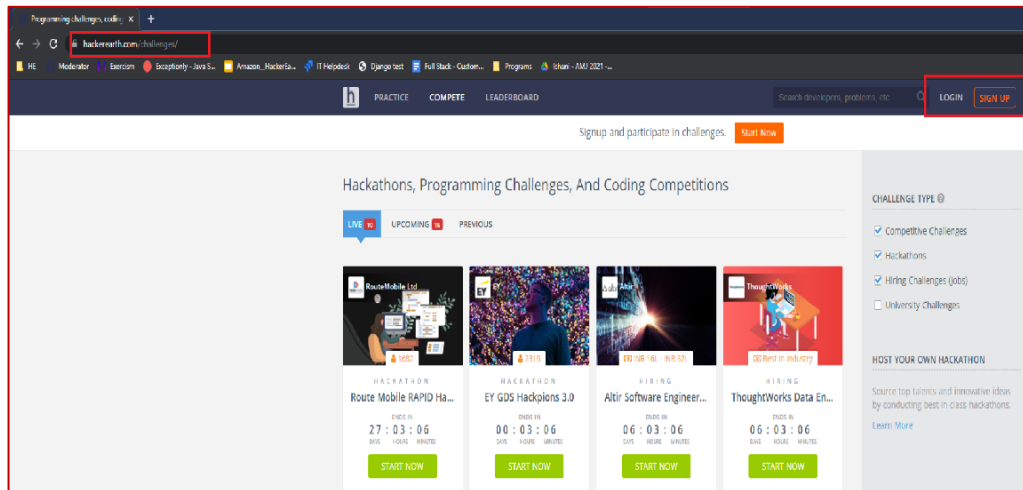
Programming challenges, coding ×
+
hackerearth.com/challenges/
HE Moderator Exercism Exceptionly - Java S... Amazon_HackerEa... IT Helpdesk Django test Full Stack - Custom... Programs Ishani - AMJ 2021 -...

PRACTICE COMPETE LEADERBOARD
Search developers, problems, etc
LOGIN SIGN UP

Signup and participate in challenges. Start Now

Hackathons, Programming Challenges, And Coding Competitions

LIVE 10 UPCOMING 16 PREVIOUS

RouteMobile Ltd
1682
HACKATHON
Route Mobile RAPID Ha...
ENDS IN
27 : 03 : 06
DAYS HOURS MINUTES
START NOW

EY
1319
HACKATHON
EY GDS Hackpions 3.0
ENDS IN
00 : 03 : 06
DAYS HOURS MINUTES
START NOW

Altir
INR 16L - INR 32L
HIRING
Altir Software Engineer...
ENDS IN
06 : 03 : 06
DAYS HOURS MINUTES
START NOW

ThoughtWorks
Best in Industry
HIRING
ThoughtWorks Data En...
ENDS IN
06 : 03 : 06
DAYS HOURS MINUTES
START NOW

CHALLENGE TYPE
Competitive Challenges
Hackathons
Hiring Challenges (jobs)
University Challenges

HOST YOUR OWN HACKATHON
Source top talents and innovative ideas by conducting best in class hackathons.
Learn More